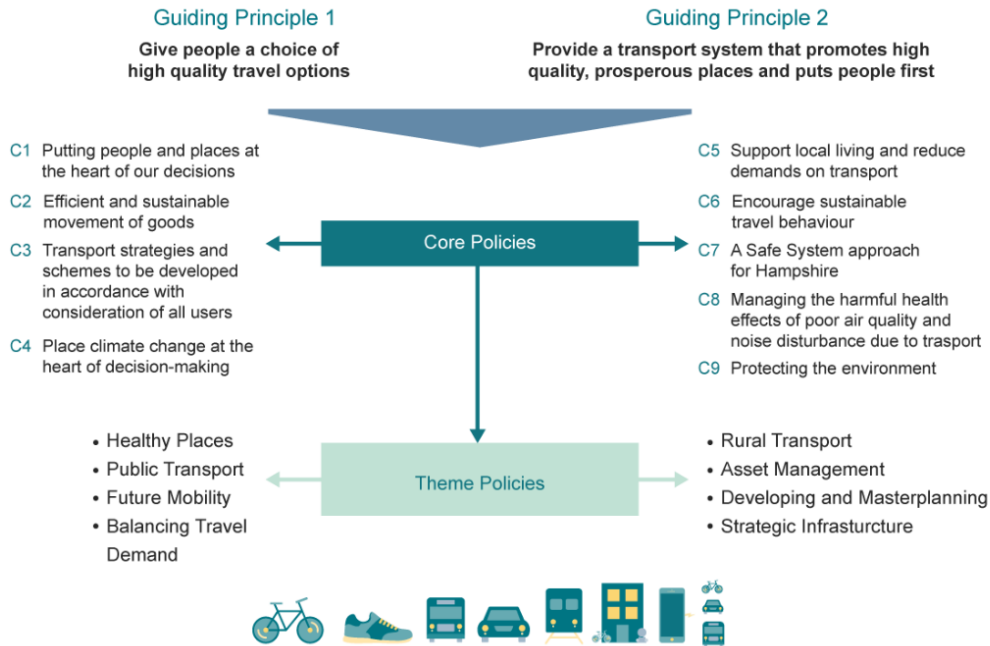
Guiding Principle 1

Give people a choice of high quality travel options

Guiding Principle 2

Provide a transport system that promotes high quality, prosperous places and puts people first

C1 Putting people and places at the heart of our decisions

C2 Efficient and sustainable movement of goods

C3 Transport strategies and schemes to be developed in accordance with consideration of all users

C4 Place climate change at the heart of decision-making

Core Policies

C5 Support local living and reduce demands on transport

C6 Encourage sustainable travel behaviour

C7 A Safe System approach for Hampshire

C8 Managing the harmful health effects of poor air quality and noise disturbance due to trasport

C9 Protecting the environment

• Healthy Places
• Public Transport
• Future Mobility
• Balancing Travel Demand

Theme Policies

• Rural Transport
• Asset Management
• Developing and Masterplanning
• Strategic Infrasturcture